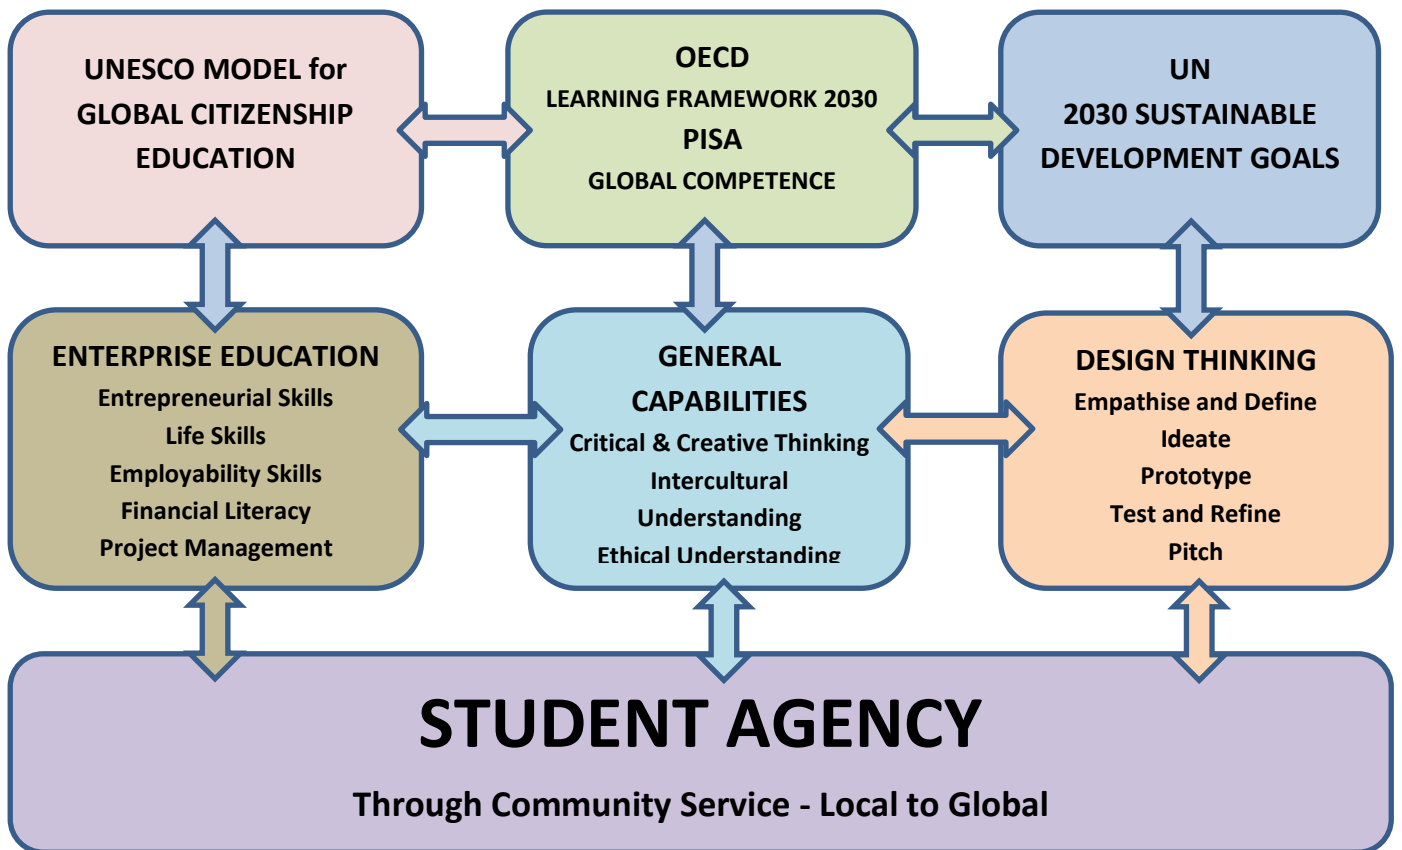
UNESCO MODEL for GLOBAL CITIZENSHIP EDUCATION

OECD
LEARNING FRAMEWORK 2030
PISA
GLOBAL COMPETENCE

UN
2030 SUSTAINABLE DEVELOPMENT GOALS

ENTERPRISE EDUCATION
Entrepreneurial Skills
Life Skills
Employability Skills
Financial Literacy
Project Management

GENERAL CAPABILITIES
Critical & Creative Thinking
Intercultural Understanding
Ethical Understanding

DESIGN THINKING
Empathise and Define
Ideate
Prototype
Test and Refine
Pitch

STUDENT AGENCY
Through Community Service - Local to Global